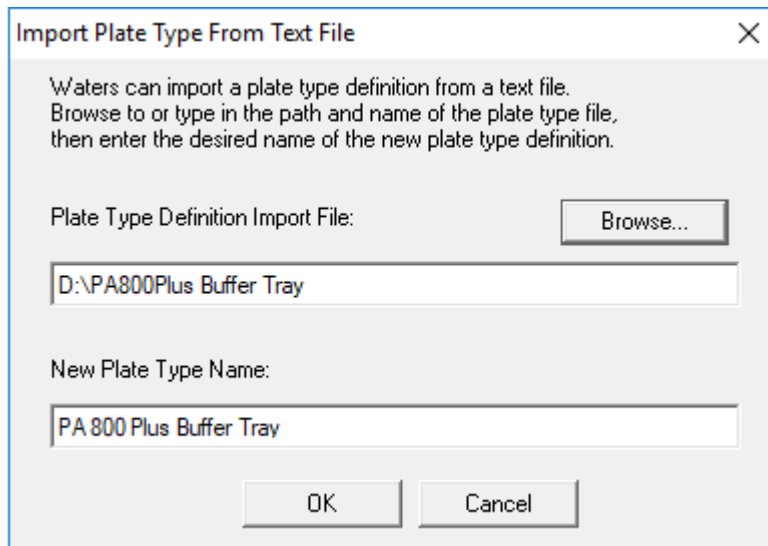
Import Plate Type From Text File

×

Waters can import a plate type definition from a text file. Browse to or type in the path and name of the plate type file, then enter the desired name of the new plate type definition.

Plate Type Definition Import File:

Browse...

D:\PA800Plus Buffer Tray

New Plate Type Name:

PA 800 Plus Buffer Tray

OK

Cancel